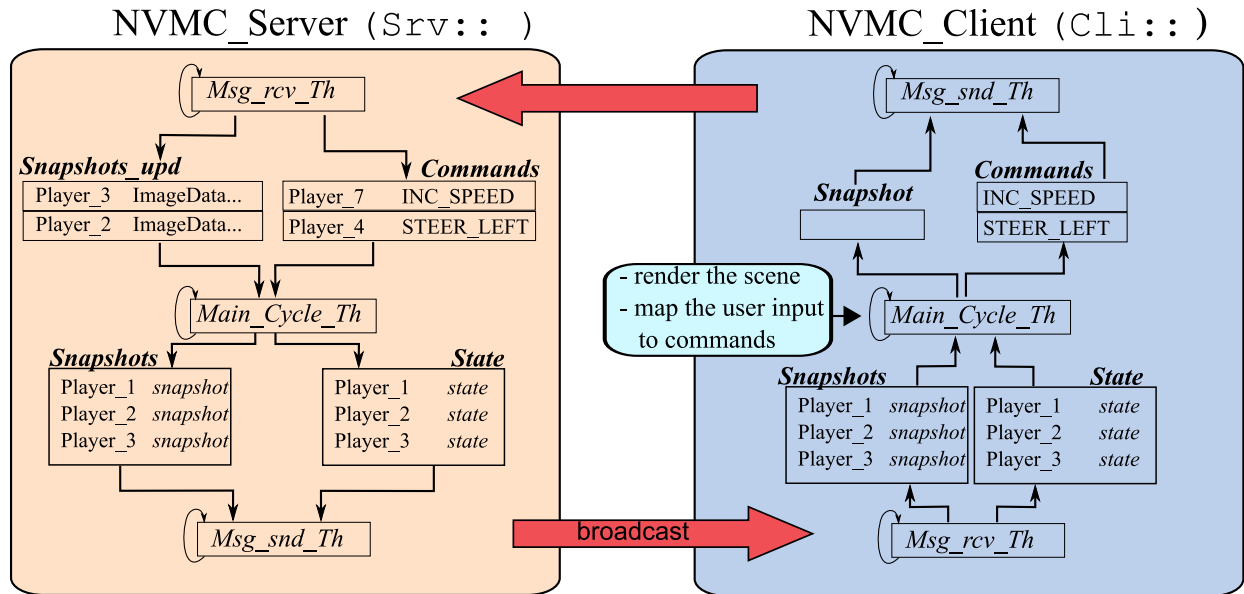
NVMC_Server (Srv:: )

Msg_rcv_Th

Snapshots_upd

| Player_3 | ImageData... |
|---|---|
| Player_2 | ImageData... |

Commands

| Player_7 | INC_SPEED |
|---|---|
| Player_4 | STEER_LEFT |

Main_Cycle_Th

Snapshots

Player_1 snapshot
Player_2 snapshot
Player_3 snapshot

State

Player_1 state
Player_2 state
Player_3 state

Msg_snd_Th

broadcast

NVMC_Client (Cli:: )

Msg_snd_Th

Snapshot

Commands

| INC_SPEED |
|---|
| STEER_LEFT |

- render the scene
- map the user input to commands

Main_Cycle_Th

Snapshots

Player_1 snapshot
Player_2 snapshot
Player_3 snapshot

State

Player_1 state
Player_2 state
Player_3 state

Msg_rcv_Th